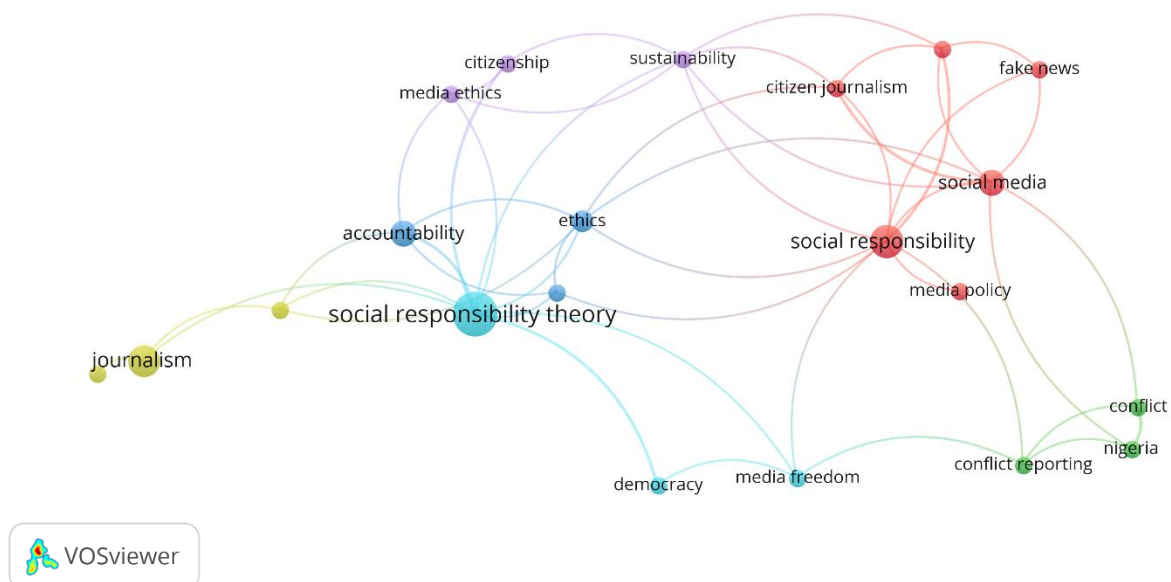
citizenship
sustainability
media ethics
citizen journalism
fake news
social media
accountability
ethics
social responsibility
media policy
social responsibility theory
journalism
conflict
nigeria
conflict reporting
democracy
media freedom
VOSviewer